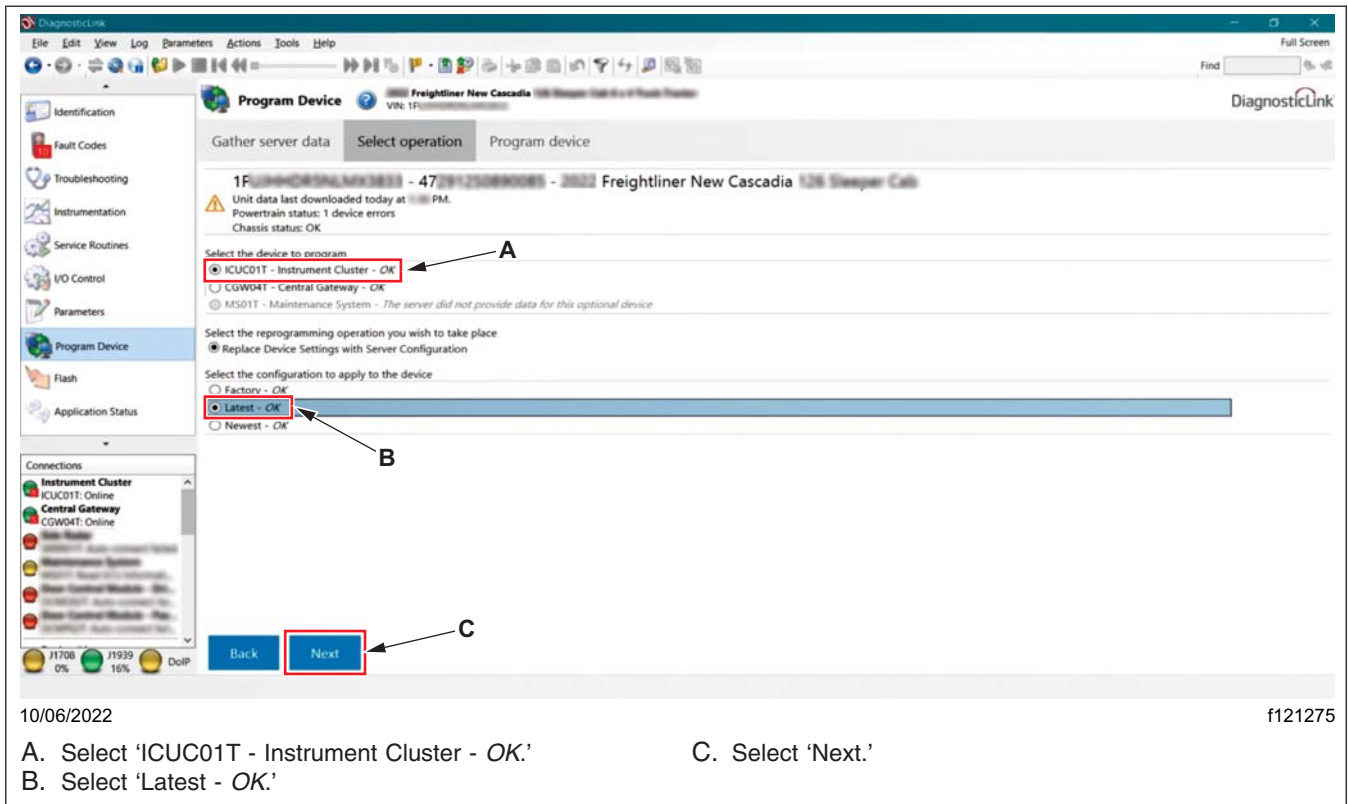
DiagnosticLink

File Edit View Log Parameters Actions Tools Help

Full Screen

Find

Identification

Fault Codes

Troubleshooting

Instrumentation

Service Routines

I/O Control

Parameters

Program Device

Flash

Application Status

Connections

Instrument Cluster
ICUC01T: Online

Central Gateway
CGW04T: Online

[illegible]

J1708 0%

J1939 16%

DoIP

Program Device

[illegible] Freightliner New Cascadia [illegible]
VIN: 1F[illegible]

DiagnosticLink

Gather server data

Select operation

Program device

1F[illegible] - 47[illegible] - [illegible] Freightliner New Cascadia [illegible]

Unit data last downloaded today at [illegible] PM.
Powertrain status: 1 device errors
Chassis status: OK

Select the device to program

ICUC01T - Instrument Cluster - *OK*

CGW04T - Central Gateway - *OK*

MS01T - Maintenance System - *The server did not provide data for this optional device*

Select the reprogramming operation you wish to take place

Replace Device Settings with Server Configuration

Select the configuration to apply to the device

Factory - *OK*

Latest - *OK*

Newest - *OK*

A

B

C

Back

Next

10/06/2022

f121275

A. Select 'ICUC01T - Instrument Cluster - *OK*.'

B. Select 'Latest - *OK*.'

C. Select 'Next.'